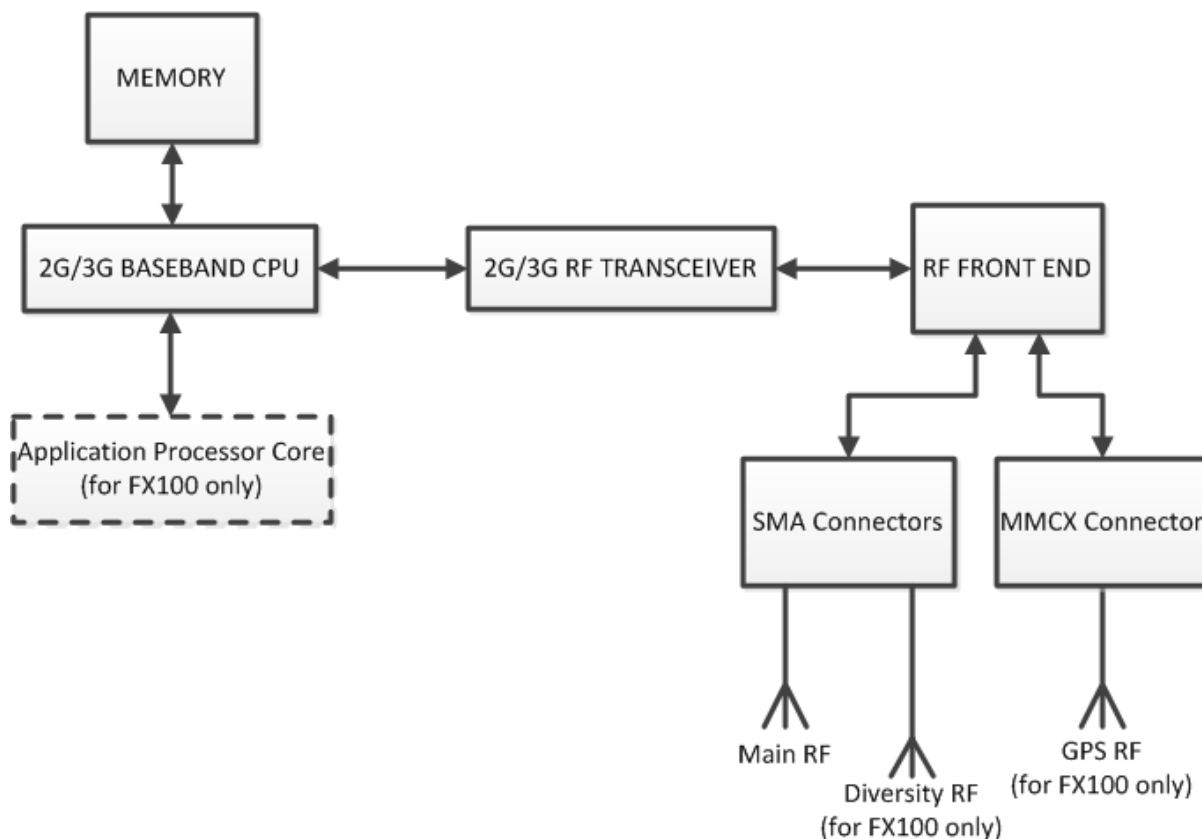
MEMORY

2G/3G BASEBAND CPU

2G/3G RF TRANSCEIVER

RF FRONT END

Application Processor Core (for FX100 only)

SMA Connectors

MMCX Connector

Main RF

Diversity RF (for FX100 only)

GPS RF (for FX100 only)